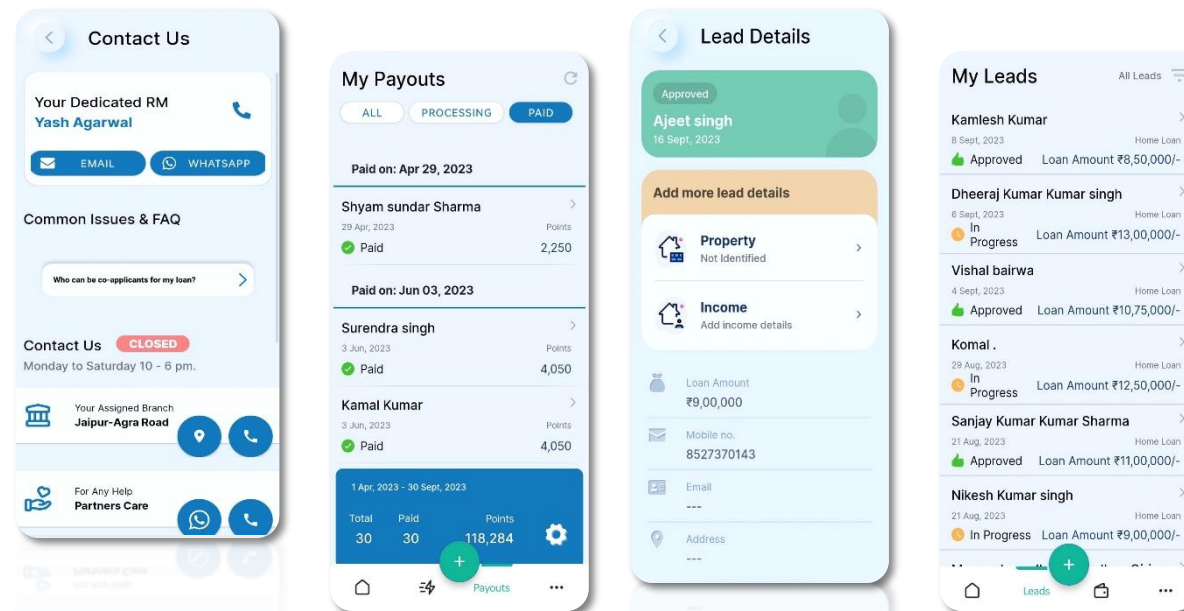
Contact Us

Your Dedicated RM
Yash Agarwal

EMAIL
WHATSAPP

Common Issues & FAQ

Who can be co-applicants for my loan?

Contact Us CLOSED
Monday to Saturday 10 - 6 pm.

Your Assigned Branch
Jaipur-Agra Road

For Any Help
Partners Care

My Payouts

ALL
PROCESSING
PAID

Paid on: Apr 29, 2023

Shyam sundar Sharma
29 Apr, 2023
Points
Paid
2,250

Paid on: Jun 03, 2023

Surendra singh
3 Jun, 2023
Points
Paid
4,050

Kamal Kumar
3 Jun, 2023
Points
Paid
4,050

1 Apr, 2023 - 30 Sept, 2023
Total 30
Paid 30
Points 118,284

Payouts

Lead Details

Approved
Ajeet singh
16 Sept, 2023

Add more lead details

Property
Not Identified

Income
Add income details

Loan Amount
₹9,00,000

Mobile no.
8527370143

Email
---

Address
---

My Leads
All Leads

Kamlesh Kumar
8 Sept, 2023
Home Loan
Approved Loan Amount ₹8,50,000/-

Dheeraj Kumar Kumar singh
6 Sept, 2023
Home Loan
In Progress Loan Amount ₹13,00,000/-

Vishal bairwa
4 Sept, 2023
Home Loan
Approved Loan Amount ₹10,75,000/-

Komal .
29 Aug, 2023
Home Loan
In Progress Loan Amount ₹12,50,000/-

Sanjay Kumar Kumar Sharma
21 Aug, 2023
Home Loan
Approved Loan Amount ₹11,00,000/-

Nikesh Kumar singh
21 Aug, 2023
Home Loan
In Progress Loan Amount ₹9,00,000/-

Leads